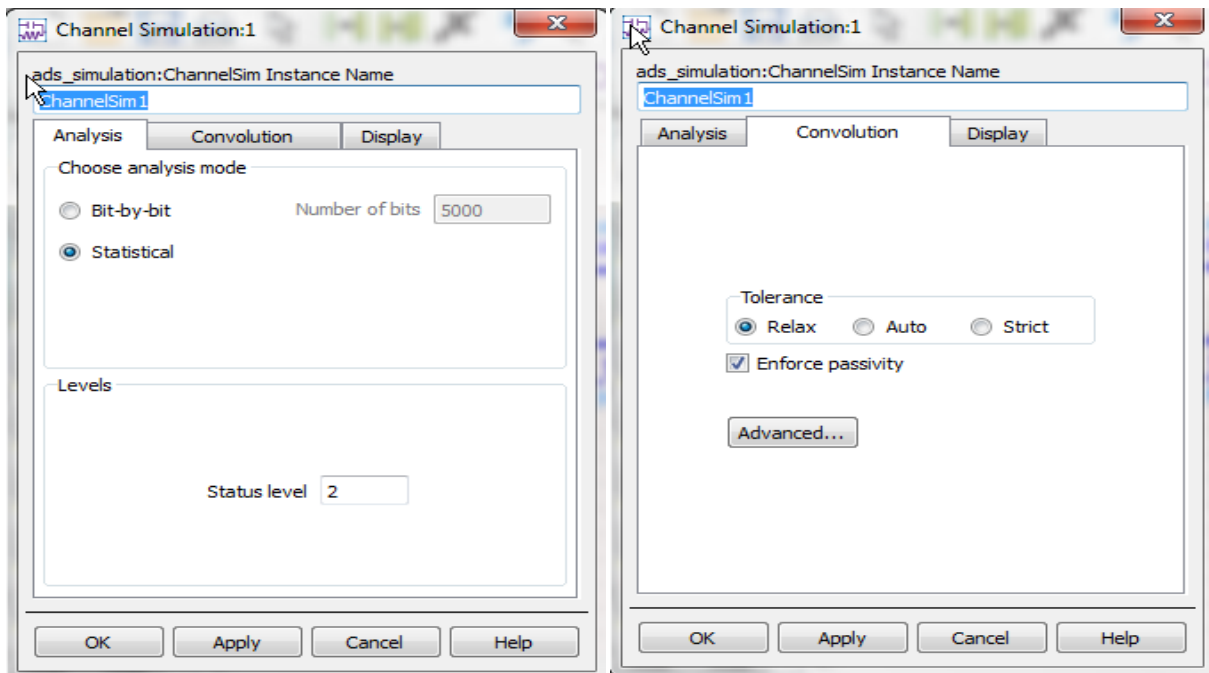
Channel Simulation:1

ads_simulation:ChannelSim Instance Name

ChannelSim1

Analysis | Convolution | Display

Choose analysis mode

Bit-by-bit

Number of bits 5000

Statistical

Levels

Status level 2

OK Apply Cancel Help

Channel Simulation:1

ads_simulation:ChannelSim Instance Name

ChannelSim1

Analysis | Convolution | Display

Tolerance

Relax Auto Strict

Enforce passivity

Advanced...

OK Apply Cancel Help